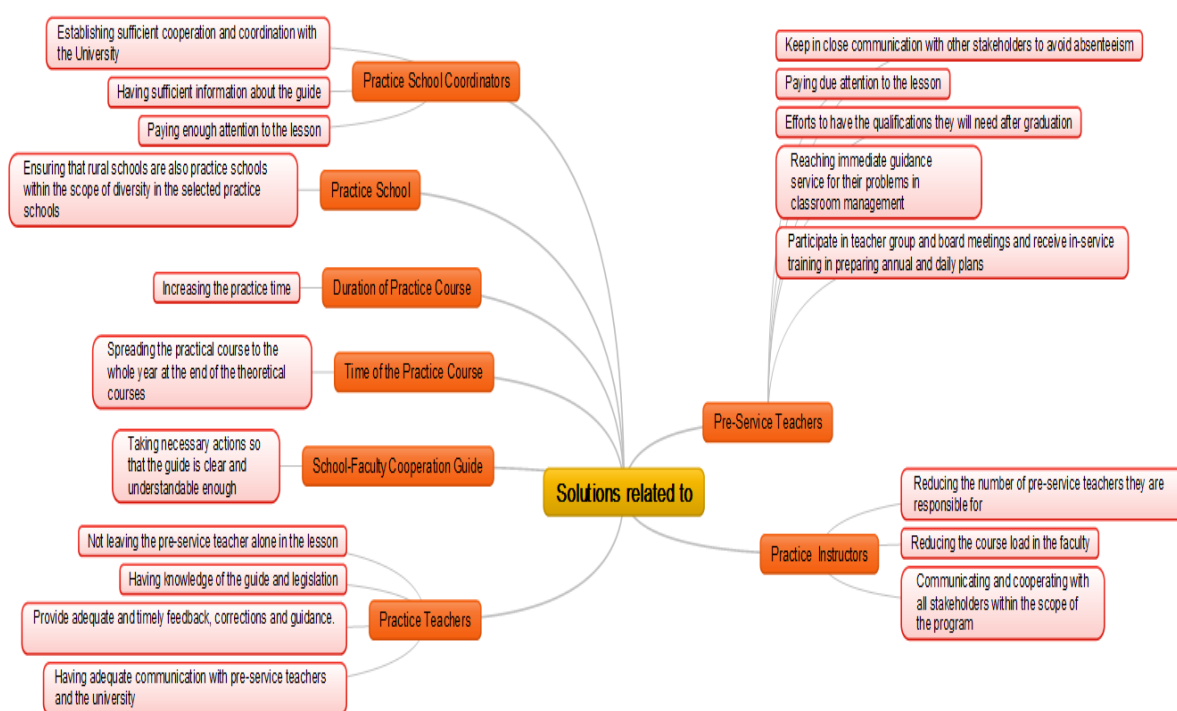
Solutions related to

Practice School Coordinators

Establishing sufficient cooperation and coordination with the University

Having sufficient information about the guide

Paying enough attention to the lesson

Practice School

Ensuring that rural schools are also practice schools within the scope of diversity in the selected practice schools

Duration of Practice Course

Increasing the practice time

Time of the Practice Course

Spreading the practical course to the whole year at the end of the theoretical courses

School-Faculty Cooperation Guide

Taking necessary actions so that the guide is clear and understandable enough

Practice Teachers

Not leaving the pre-service teacher alone in the lesson

Having knowledge of the guide and legislation

Provide adequate and timely feedback, corrections and guidance.

Having adequate communication with pre-service teachers and the university

Pre-Service Teachers

Keep in close communication with other stakeholders to avoid absenteeism

Paying due attention to the lesson

Efforts to have the qualifications they will need after graduation

Reaching immediate guidance service for their problems in classroom management

Participate in teacher group and board meetings and receive in-service training in preparing annual and daily plans

Practice Instructors

Reducing the number of pre-service teachers they are responsible for

Reducing the course load in the faculty

Communicating and cooperating with all stakeholders within the scope of the program